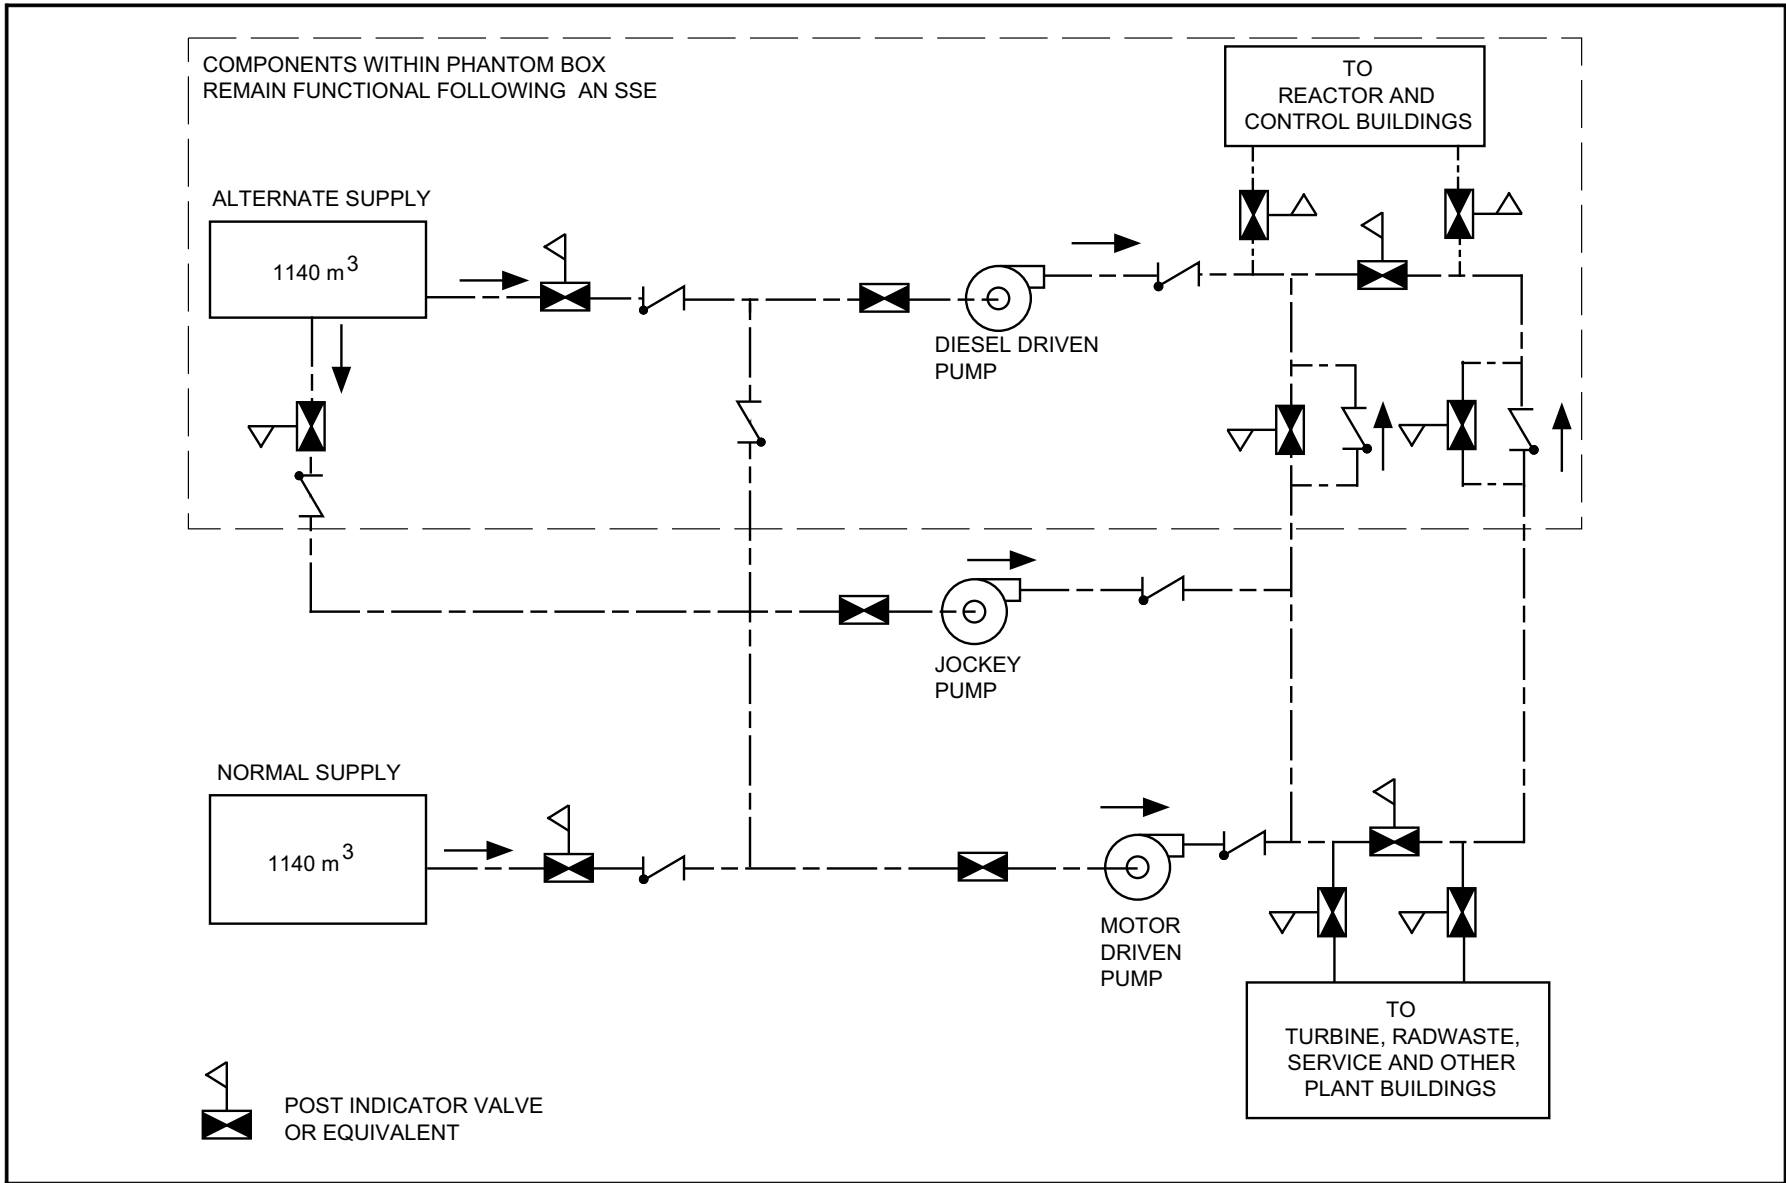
COMPONENTS WITHIN PHANTOM BOX REMAIN FUNCTIONAL FOLLOWING AN SSE

TO REACTOR AND CONTROL BUILDINGS

ALTERNATE SUPPLY

1140 $m^3$

DIESEL DRIVEN PUMP

JOCKEY PUMP

NORMAL SUPPLY

1140 $m^3$

MOTOR DRIVEN PUMP

TO TURBINE, RADWASTE, SERVICE AND OTHER PLANT BUILDINGS

POST INDICATOR VALVE OR EQUIVALENT